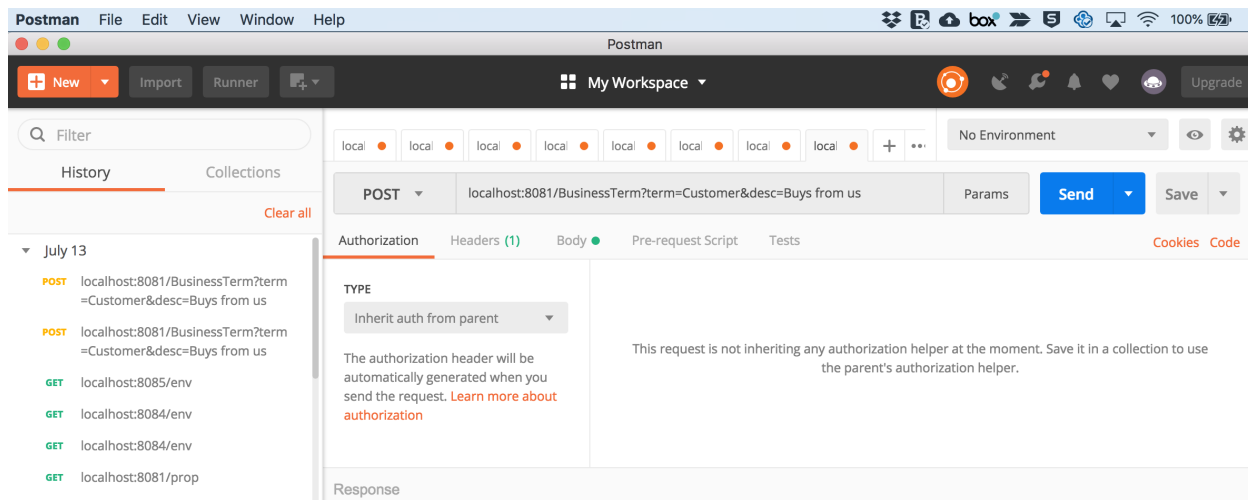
Postman File Edit View Window Help

box 100%

Postman

New Import Runner

My Workspace

Upgrade

Filter

History Collections

Clear all

July 13

POST localhost:8081/BusinessTerm?term=Customer&desc=Buys from us

POST localhost:8081/BusinessTerm?term=Customer&desc=Buys from us

GET localhost:8085/env

GET localhost:8084/env

GET localhost:8084/env

GET localhost:8081/prop

local local local local local local local local

No Environment

POST localhost:8081/BusinessTerm?term=Customer&desc=Buys from us Params Send Save

Authorization Headers (1) Body Pre-request Script Tests Cookies Code

TYPE

Inherit auth from parent

The authorization header will be automatically generated when you send the request. Learn more about authorization

This request is not inheriting any authorization helper at the moment. Save it in a collection to use the parent's authorization helper.

Response